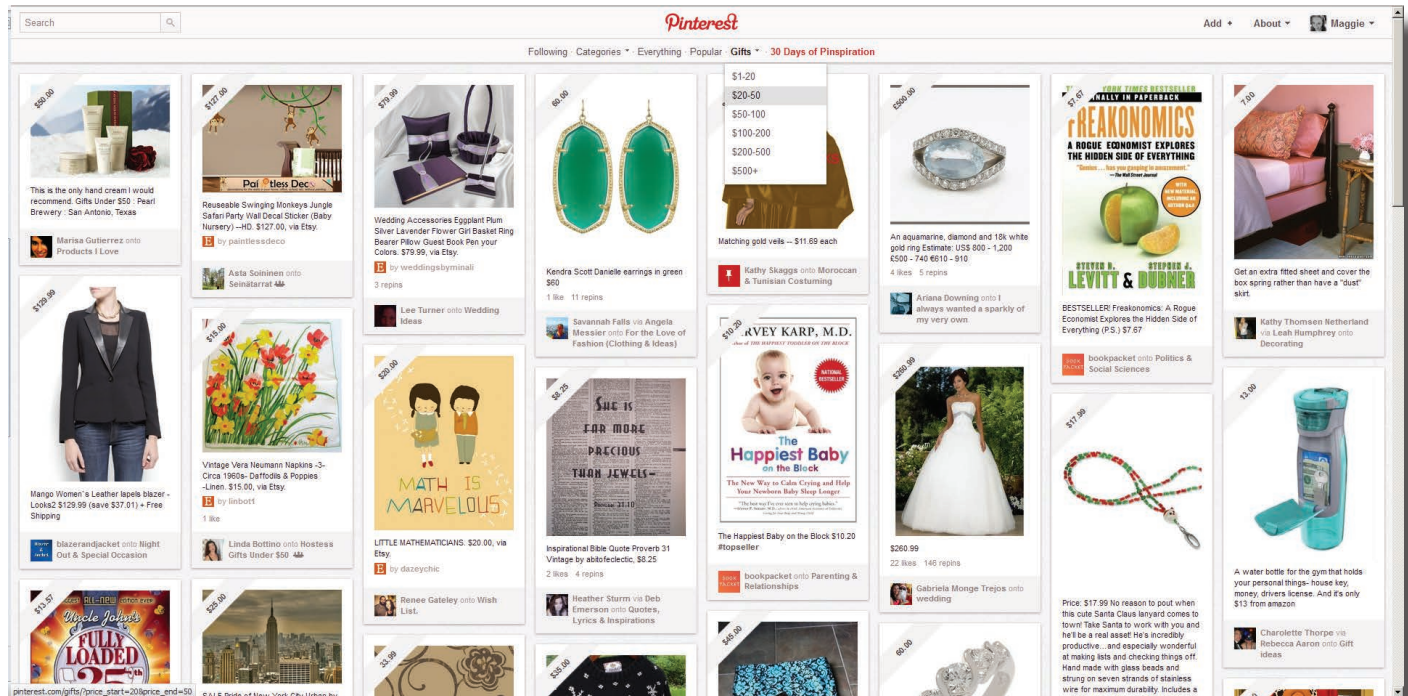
Search

Pinterest

Add + About ▾ Maggie ▾

Following · Categories ▾ · Everything · Popular · Gifts ▾ · 30 Days of Pinspiration

$1-20
$20-50
$50-100
$100-200
$200-500
$500+

$50.00
This is the only hand cream I would recommend. Gifts Under $50 : Pearl Brewery : San Antonio, Texas
Marisa Gutierrez onto Products I Love

$129.99
Mango Women´s Leather lapels blazer - Looks2 $129.99 (save $37.01) + Free Shipping
blazerandjacket onto Night Out & Special Occasion

$13.57
Uncle John's Fully Loaded 25th

$127.00
Paintless Deco
Reuseable Swinging Monkeys Jungle Safari Party Wall Decal Sticker (Baby Nursery) --HD. $127.00, via Etsy.
by paintlessdeco
Asta Soininen onto Seinätarrat

$15.00
Vintage Vera Neumann Napkins -3- Circa 1960s- Daffodils & Poppies -Linen. $15.00, via Etsy.
by linbott
1 like
Linda Bottino onto Hostess Gifts Under $50

$25.00
SALE Pride of New York City Urban by

$79.99
Wedding Accessories Eggplant Plum Silver Lavender Flower Girl Basket Ring Bearer Pillow Guest Book Pen your Colors. $79.99, via Etsy.
by weddingsbyminali
3 repins
Lee Turner onto Wedding Ideas

$20.00
MATH IS MARVELOUS
LITTLE MATHEMATICIANS. $20.00, via Etsy.
by dazeychic
Renee Gateley onto Wish List.

33.99

60.00
Kendra Scott Danielle earrings in green $60
1 like 11 repins
Savannah Falls via Angela Messier onto For the Love of Fashion (Clothing & Ideas)

$8.25
SHE IS FAR MORE PRECIOUS THAN JEWELS
Inspirational Bible Quote Proverb 31 Vintage by abitofeclectic, $8.25
2 likes 4 repins
Heather Sturm via Deb Emerson onto Quotes, Lyrics & Inspirations

$35.00

Matching gold veils -- $11.69 each
Kathy Skaggs onto Moroccan & Tunisian Costuming

$10.20
HARVEY KARP, M.D.
The Happiest Baby on the Block
The New Way to Calm Crying and Help Your Newborn Baby Sleep Longer
The Happiest Baby on the Block $10.20 #topseller
bookpacket onto Parenting & Relationships

$45.00

$500.00
An aquamarine, diamond and 18k white gold ring Estimate: US$ 800 - 1,200 £500 - 740 €610 - 910
4 likes 5 repins
Ariana Downing onto I always wanted a sparkly of my own

$260.99
$260.99
22 likes 146 repins
Gabriela Monge Trejos onto wedding

60.00

$7.67
NEW YORK TIMES BESTSELLER FINALLY IN PAPERBACK
FREAKONOMICS
A ROGUE ECONOMIST EXPLORES THE HIDDEN SIDE OF EVERYTHING
LEVITT & DUBNER
BESTSELLER! Freakonomics: A Rogue Economist Explores the Hidden Side of Everything (P.S.) $7.67
bookpacket onto Politics & Social Sciences

$17.99
Price: $17.99 No reason to pout when this cute Santa Claus lanyard comes to town! Take Santa to work with you and he'll be a real asset! He's incredibly productive…and especially wonderful at making lists and checking things off. Hand made with glass beads and strung on seven strands of stainless wire for maximum durability. Includes a

7.00
Get an extra fitted sheet and cover the box spring rather than have a "dust" skirt.
Kathy Thomsen Netherland via Leah Humphrey onto Decorating

13.00
A water bottle for the gym that holds your personal things- house key, money, drivers license. And it's only $13 from amazon
Charlotte Thorpe via Rebecca Aaron onto Gift ideas

pinterest.com/gifts/?price_start=20&price_end=50